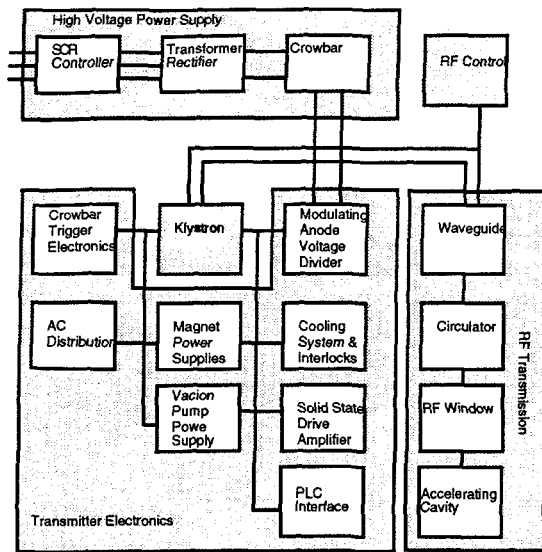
High Voltage Power Supply

SCR Controller

Transformer Rectifier

Crowbar

RF Control

Crowbar Trigger Electronics

Klystron

Modulating Anode Voltage Divider

Waveguide

AC Distribution

Magnet Power Supplies

Cooling System & Interlocks

Circulator

RF Transmission

Vacion Pump Powe Supply

Solid State Drive Amplifier

RF Window

PLC Interface

Accelerating Cavity

Transmitter Electronics